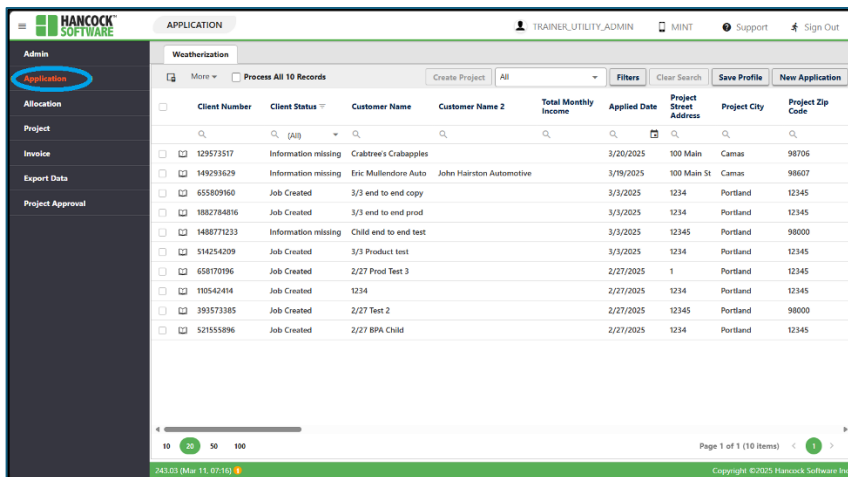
HANCOCK™ SOFTWARE

APPLICATION

TRAINER_UTILITY_ADMIN

MINT

Support

Sign Out

Admin

Application

Allocation

Project

Invoice

Export Data

Project Approval

Weatherization

More

Process All 10 Records

Create Project

All

Filters

Clear Search

Save Profile

New Application

| | | Client Number | Client Status | Customer Name | Customer Name 2 | Total Monthly Income | Applied Date | Project Street Address | Project City | Project Zip Code |
|---|---|---|---|---|---|---|---|---|---|---|
| | | | (All) | | | | | | | |
| | | 129573517 | Information missing | Crabtree's Crabapples | | | 3/20/2025 | 100 Main | Camas | 98706 |
| | | 149293629 | Information missing | Eric Mullendore Auto | John Hairston Automotive | | 3/19/2025 | 100 Main St | Camas | 98607 |
| | | 655809160 | Job Created | 3/3 end to end copy | | | 3/3/2025 | 1234 | Portland | 12345 |
| | | 1882784816 | Job Created | 3/3 end to end prod | | | 3/3/2025 | 1234 | Portland | 12345 |
| | | 1488771233 | Information missing | Child end to end test | | | 3/3/2025 | 12345 | Portland | 98000 |
| | | 514254209 | Job Created | 3/3 Product test | | | 3/3/2025 | 1234 | Portland | 12345 |
| | | 658170196 | Job Created | 2/27 Prod Test 3 | | | 2/27/2025 | 1 | Portland | 12345 |
| | | 110542414 | Job Created | 1234 | | | 2/27/2025 | 1234 | Portland | 12345 |
| | | 393573385 | Job Created | 2/27 Test 2 | | | 2/27/2025 | 1234 | Portland | 98000 |
| | | 521555896 | Job Created | 2/27 BPA Child | | | 2/27/2025 | 1234 | Portland | 12345 |

10 20 50 100

Page 1 of 1 (10 items) 1

243.03 (Mar 11, 07:16)

Copyright ©2025 Hancock Software Inc